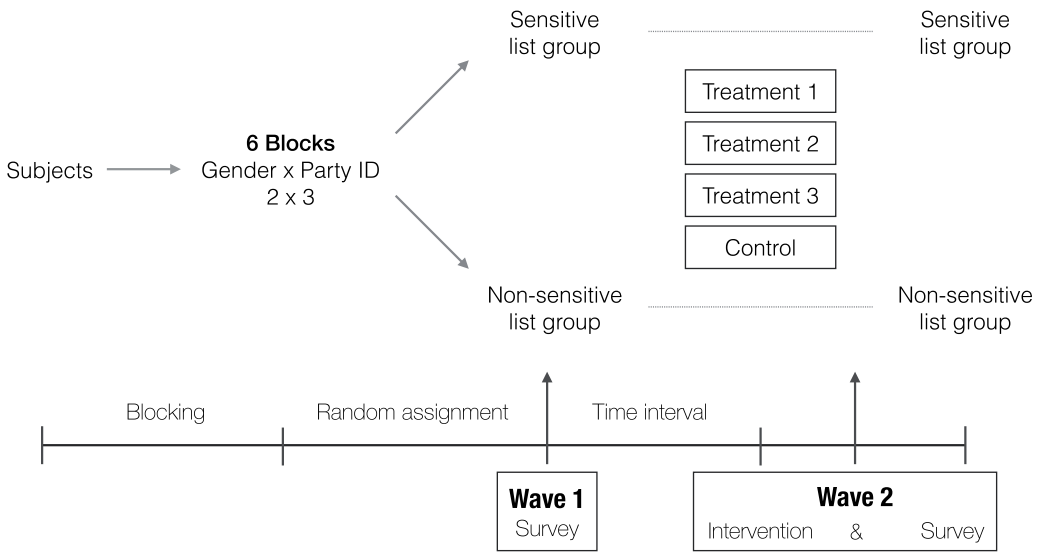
Sensitive list group

Sensitive list group

Subjects

6 Blocks
Gender x Party ID
2 x 3

Treatment 1

Treatment 2

Treatment 3

Control

Non-sensitive list group

Non-sensitive list group

Blocking

Random assignment

Time interval

Wave 1
Survey

Wave 2
Intervention & Survey